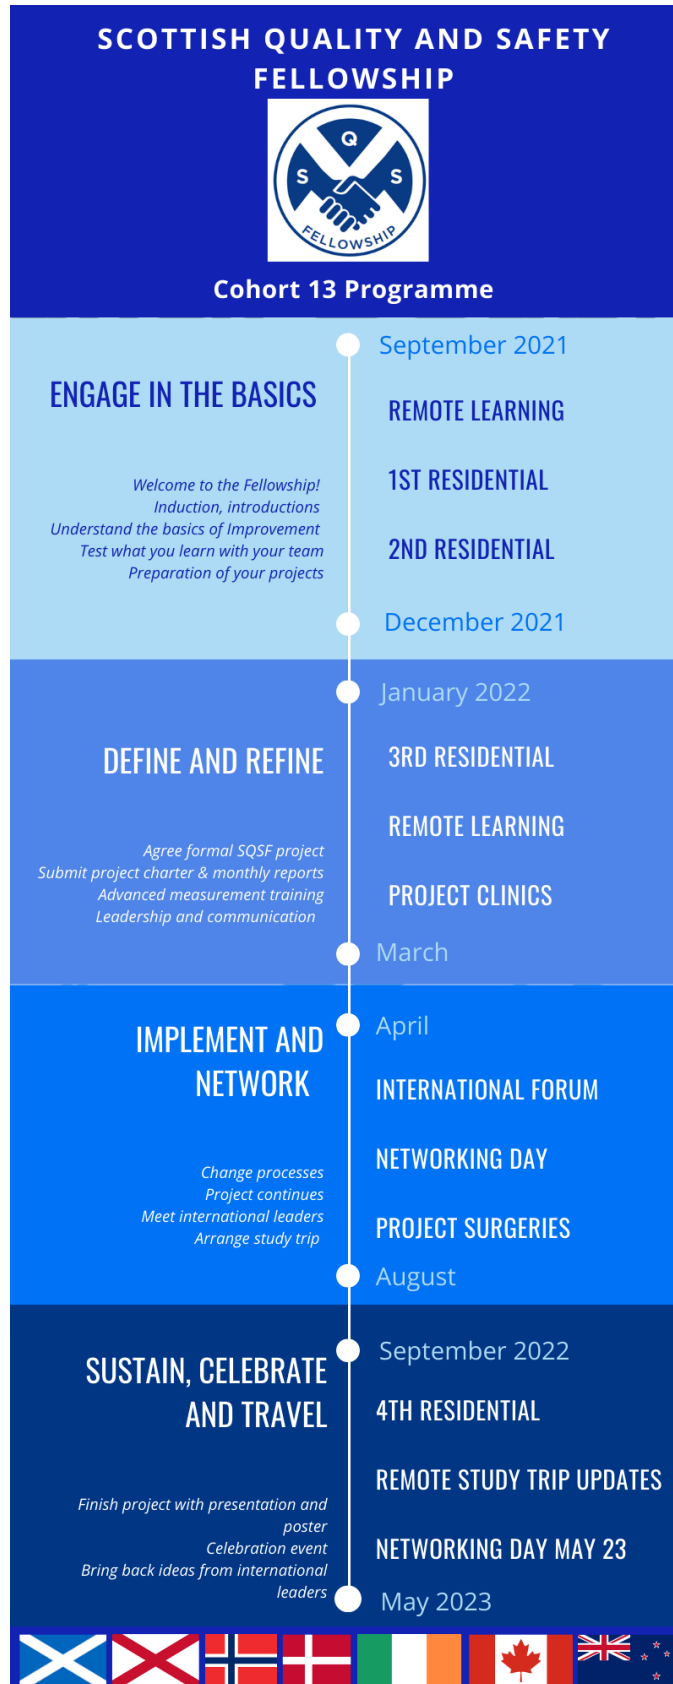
SCOTTISH QUALITY AND SAFETY FELLOWSHIP

Q S S FELLOWSHIP

Cohort 13 Programme

September 2021

ENGAGE IN THE BASICS

REMOTE LEARNING

1ST RESIDENTIAL

Welcome to the Fellowship!
Induction, introductions
Understand the basics of Improvement
Test what you learn with your team
Preparation of your projects

2ND RESIDENTIAL

December 2021

January 2022

DEFINE AND REFINE

3RD RESIDENTIAL

REMOTE LEARNING

Agree formal SQSF project
Submit project charter & monthly reports
Advanced measurement training
Leadership and communication

PROJECT CLINICS

March

April

IMPLEMENT AND NETWORK

INTERNATIONAL FORUM

NETWORKING DAY

Change processes
Project continues
Meet international leaders
Arrange study trip

PROJECT SURGERIES

August

September 2022

SUSTAIN, CELEBRATE AND TRAVEL

4TH RESIDENTIAL

REMOTE STUDY TRIP UPDATES

Finish project with presentation and poster
Celebration event
Bring back ideas from international leaders

NETWORKING DAY MAY 23

May 2023